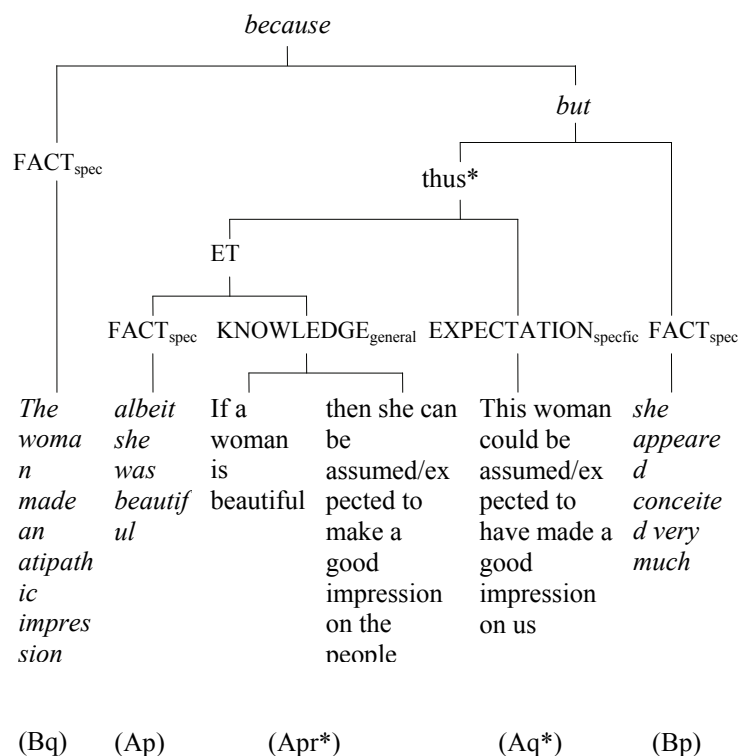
because

but

$FACT_{spec}$

thus*

ET

$FACT_{spec}$ $KNOWLEDGE_{general}$ $EXPECTATION_{specfic}$ $FACT_{spec}$

The woman made an atipathic impression

albeit she was beautiful

If a woman is beautiful

then she can be assumed/expected to make a good impression on the people

This woman could be assumed/expected to have made a good impression on us

she appeared conceited very much

(Bq) (Ap) (Apr*) (Aq*) (Bp)